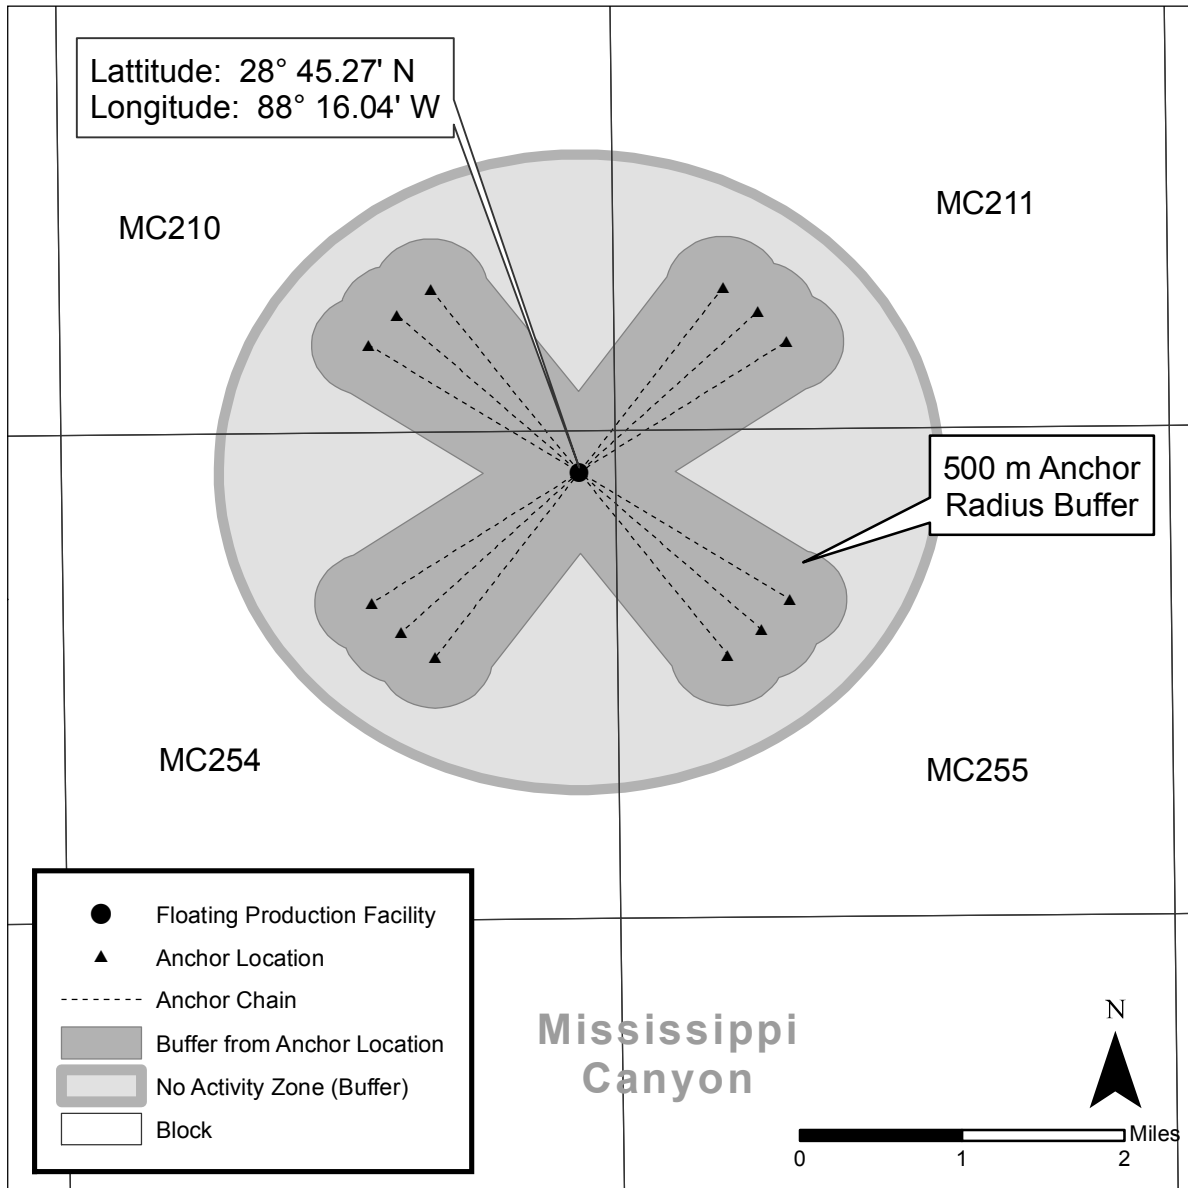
Lattitude: 28° 45.27' N
Longitude: 88° 16.04' W

MC210

MC211

500 m Anchor Radius Buffer

MC254

MC255

Floating Production Facility
Anchor Location
Anchor Chain
Buffer from Anchor Location
No Activity Zone (Buffer)
Block

Mississippi Canyon

N

Miles
0 1 2